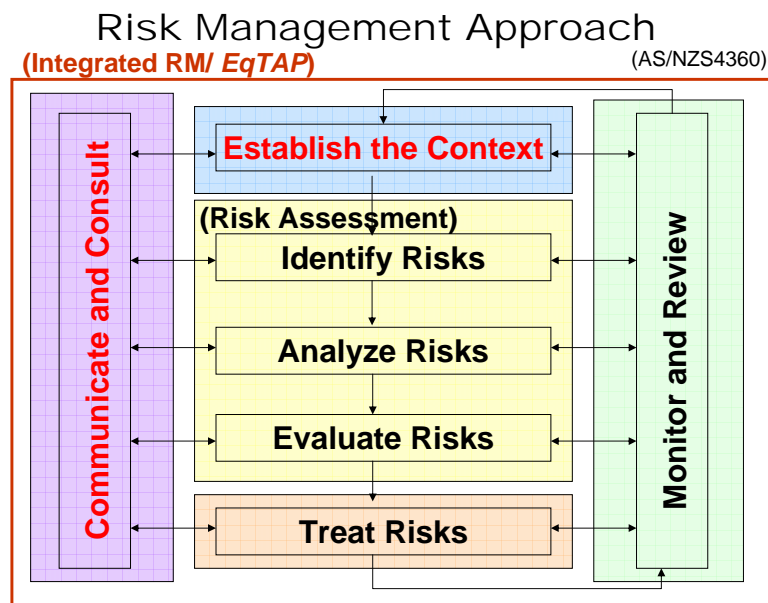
Risk Management Approach
(Integrated RM/ *EqTAP*)
(AS/NZS4360)

Communicate and Consult

Establish the Context

(Risk Assessment)

Identify Risks

Analyze Risks

Evaluate Risks

Treat Risks

Monitor and Review